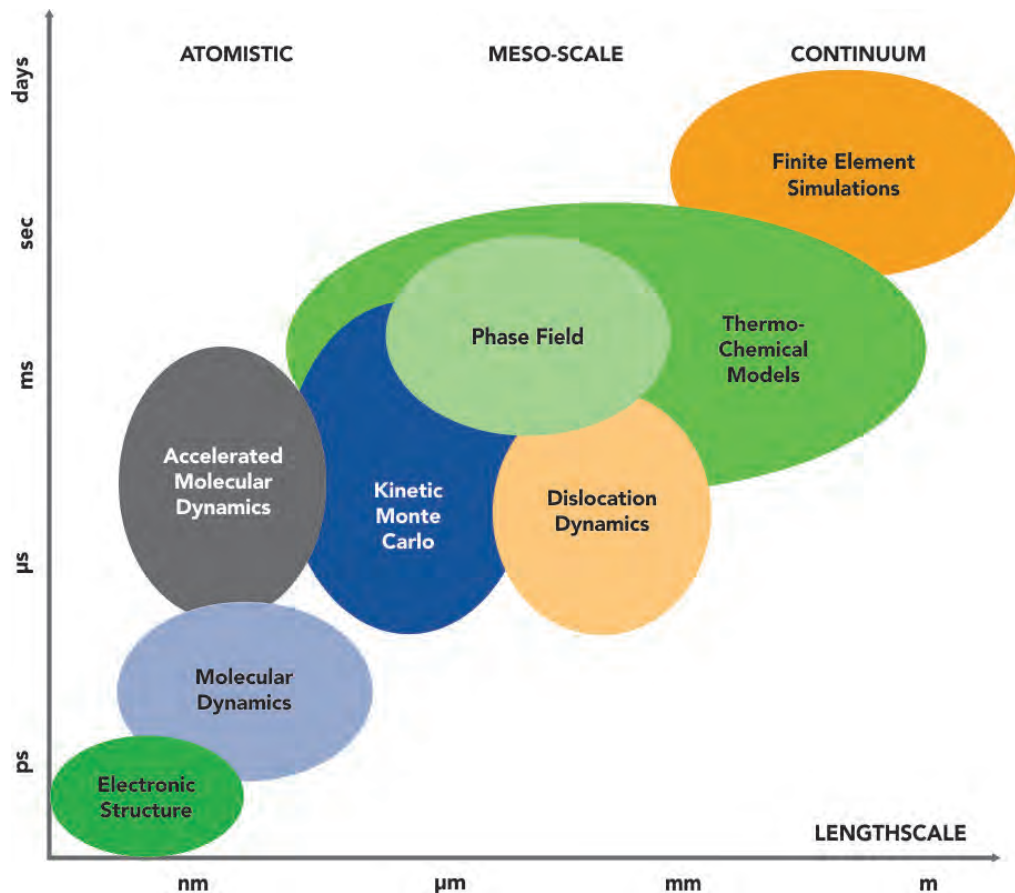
days

sec

ms

μs

ps

ATOMISTIC

MESO-SCALE

CONTINUUM

Finite Element Simulations

Phase Field

Thermo-Chemical Models

Accelerated Molecular Dynamics

Kinetic Monte Carlo

Dislocation Dynamics

Molecular Dynamics

Electronic Structure

LENGTHSCALE

nm

μm

mm

m